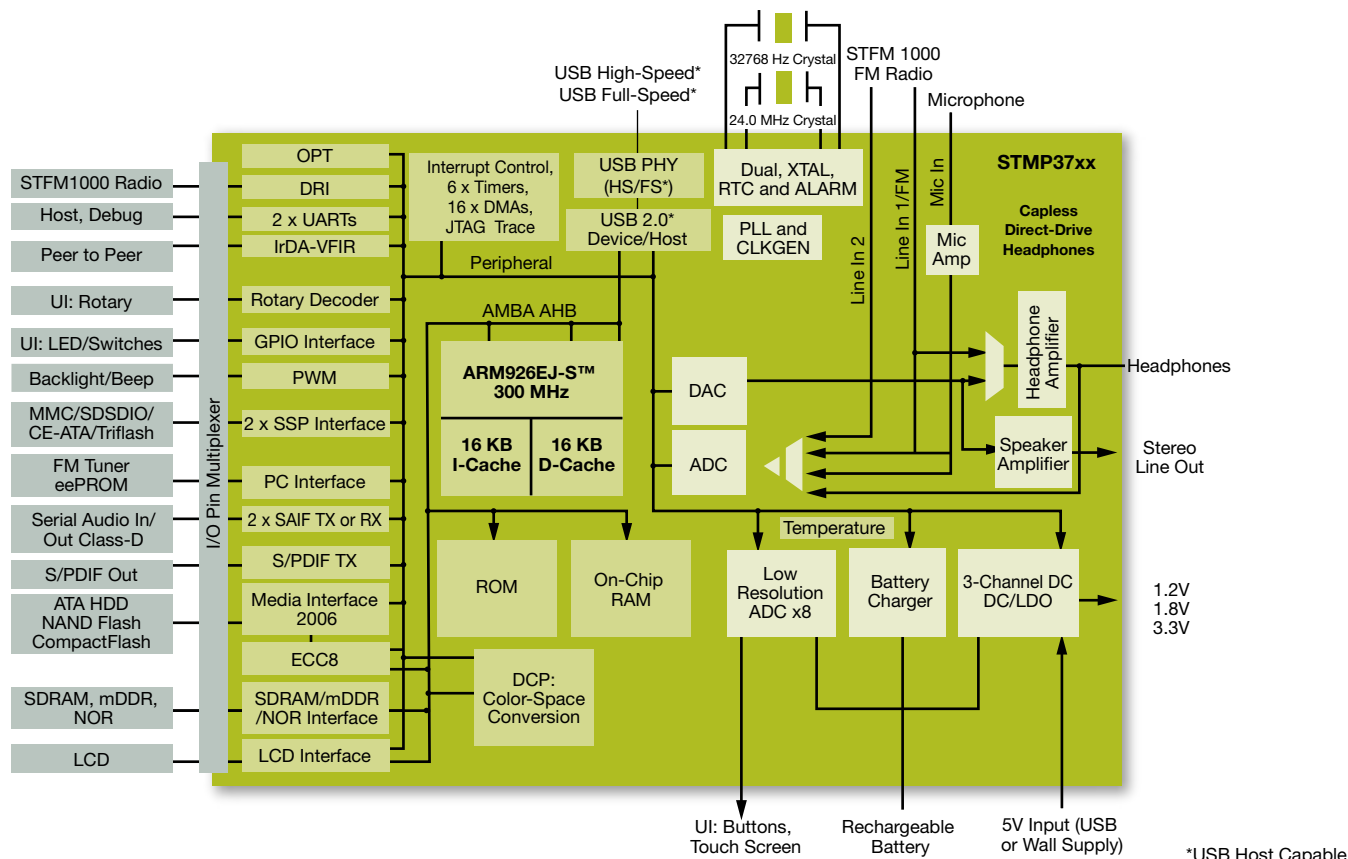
32768 Hz Crystal
24.0 MHz Crystal
USB High-Speed*
USB Full-Speed*
STFM 1000
FM Radio
Microphone

STMP37xx

STFM1000 Radio
Host, Debug
Peer to Peer
UI: Rotary
UI: LED/Switches
Backlight/Beep
MMC/SDSDIO/
CE-ATA/Triflash
FM Tuner
eePROM
Serial Audio In/
Out Class-D
S/PDIF Out
ATA HDD
NAND Flash
CompactFlash
SDRAM, mDDR,
NOR
LCD

I/O Pin Multiplexer

OPT
DRI
2 x UARTs
IrDA-VFIR
Rotary Decoder
GPIO Interface
PWM
2 x SSP Interface
PC Interface
2 x SAIF TX or RX
S/PDIF TX
Media Interface
2006
ECC8
SDRAM/mDDR
/NOR Interface
LCD Interface

Interrupt Control,
6 x Timers,
16 x DMAs,
JTAG Trace
USB PHY
(HS/FS*)
USB 2.0*
Device/Host
Dual, XTAL,
RTC and ALARM
PLL and
CLKGEN
Peripheral
AMBA AHB
ARM926EJ-S™
300 MHz
16 KB
I-Cache
16 KB
D-Cache
Line In 2
Line In 1/FM
Mic In
Mic
Amp
Capless
Direct-Drive
Headphones
Headphone
Amplifier
Headphones
DAC
ADC
Speaker
Amplifier
Stereo
Line Out
ROM
On-Chip
RAM
Temperature
Low
Resolution
ADC x8
Battery
Charger
3-Channel DC
DC/LDO
1.2V
1.8V
3.3V
DCP:
Color-Space
Conversion

UI: Buttons,
Touch Screen
Rechargeable
Battery
5V Input (USB
or Wall Supply)
*USB Host Capable